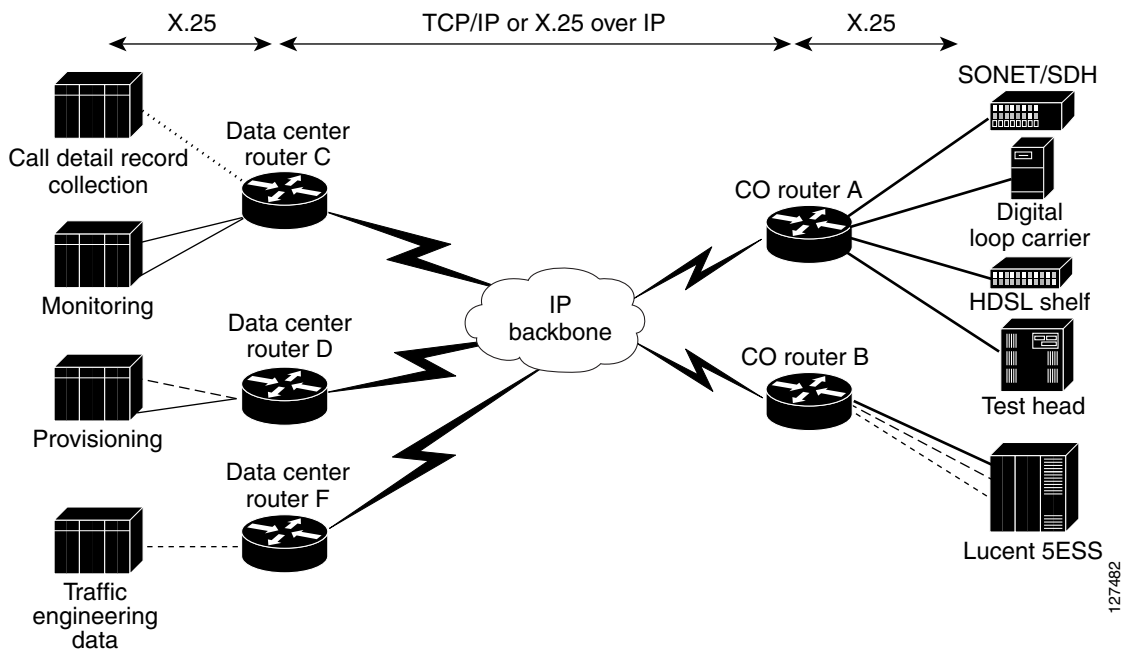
X.25

TCP/IP or X.25 over IP

X.25

Call detail record collection

Data center router C

Monitoring

Data center router D

Provisioning

Data center router F

Traffic engineering data

IP backbone

CO router A

CO router B

SONET/SDH

Digital loop carrier

HDSL shelf

Test head

Lucent 5ESS

127482